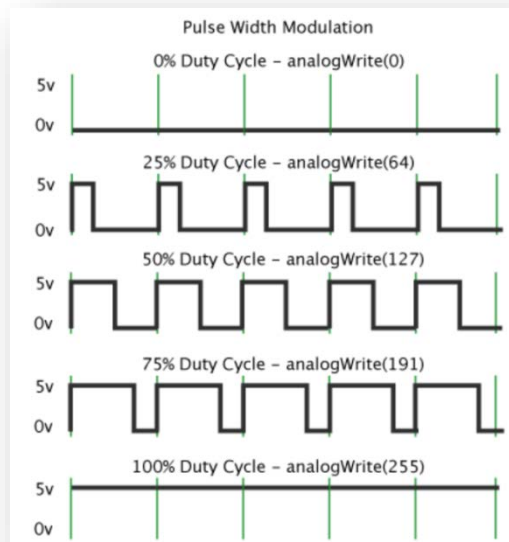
Pulse Width Modulation

0% Duty Cycle - analogWrite(0)

5v

0v

25% Duty Cycle - analogWrite(64)

5v

0v

50% Duty Cycle - analogWrite(127)

5v

0v

75% Duty Cycle - analogWrite(191)

5v

0v

100% Duty Cycle - analogWrite(255)

5v

0v